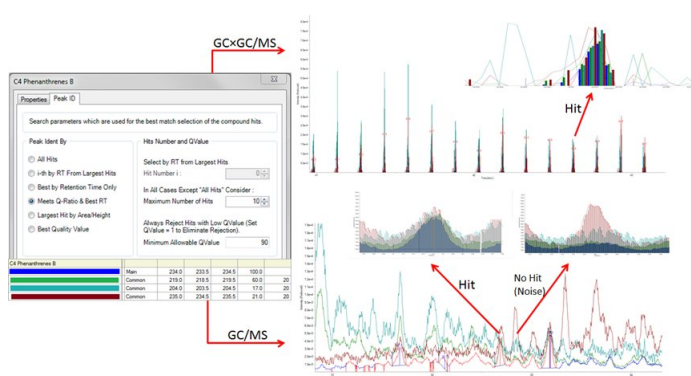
GC×GC/MS

C4 Phenanthrenes B

Properties | Peak ID

Search parameters which are used for the best match selection of the compound hits.

Peak Ident By

All Hits

i-th by RT From Largest Hits

Best by Retention Time Only

Meets Q-Ratio & Best RT

Largest Hit by Area/Height

Best Quality Value

Hits Number and QValue

Select by RT from Largest Hits

Hit Number i : 0

In All Cases Except "All Hits" Consider :

Maximum Number of Hits 10

Always Reject Hits with Low QValue (Set QValue = 1 to Eliminate Rejection).

Minimum Allowable QValue 90

C4 Phenanthrenes B

| | | | | | | |
|---|---|---|---|---|---|---|
| | Main | 234.0 | 233.5 | 234.5 | 100.0 | |
| | Common | 219.0 | 218.5 | 219.5 | 60.0 | 20 |
| | Common | 204.0 | 203.5 | 204.5 | 17.0 | 20 |
| | Common | 235.0 | 234.5 | 235.5 | 21.0 | 20 |

Hit

Hit

No Hit
(Noise)

GC/MS